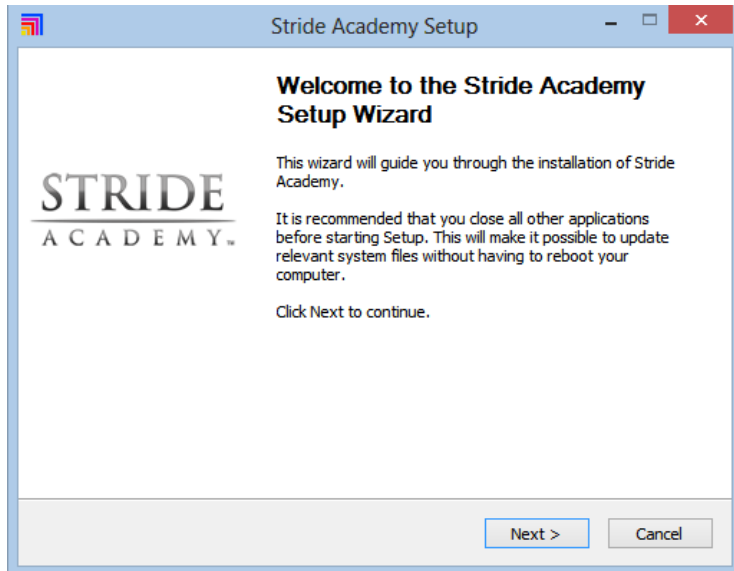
Stride Academy Setup

STRIDE
ACADEMY™

Welcome to the Stride Academy Setup Wizard

This wizard will guide you through the installation of Stride Academy.

It is recommended that you close all other applications before starting Setup. This will make it possible to update relevant system files without having to reboot your computer.

Click Next to continue.

Next >
Cancel